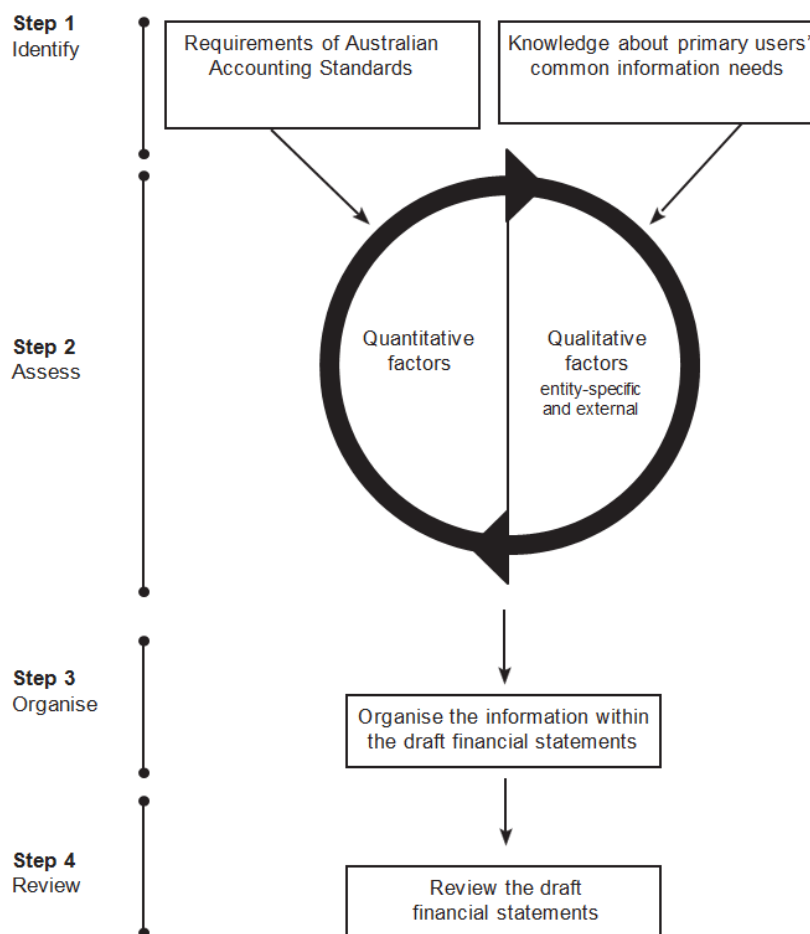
**Step 1**
Identify

Requirements of Australian Accounting Standards

Knowledge about primary users' common information needs

**Step 2**
Assess

Quantitative factors

Qualitative factors
entity-specific and external

**Step 3**
Organise

Organise the information within the draft financial statements

**Step 4**
Review

Review the draft financial statements